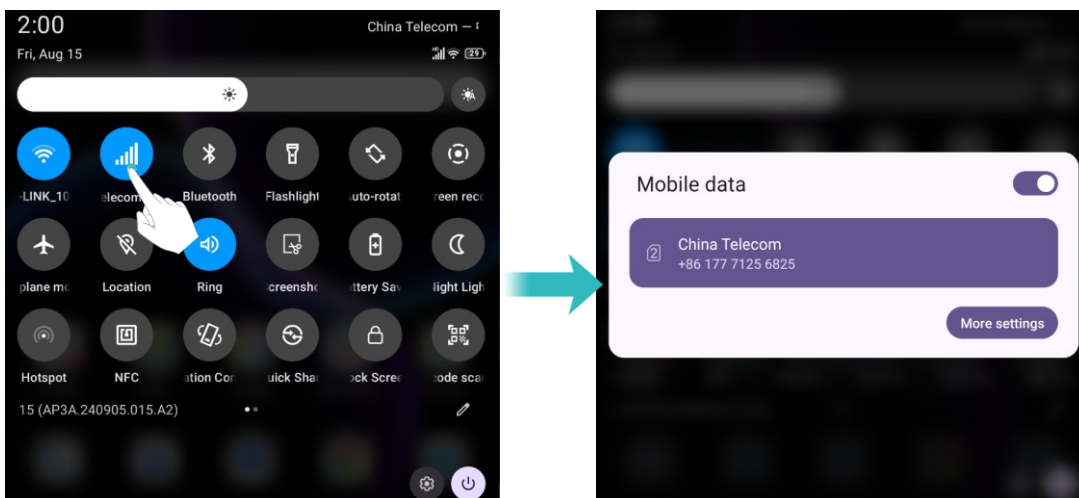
2:00
China Telecom — ᵗ
Fri, Aug 15
29

-LINK_10
elecom
Bluetooth
Flashlight
uto-rotat
reen reco

plane mo
Location
Ring
creensho
ttery Sav
light Ligh

Hotspot
NFC
ation Cor
uick Shar
ock Scree
code scar

15 (AP3A.240905.015.A2)

Mobile data

China Telecom
+86 177 7125 6825

More settings